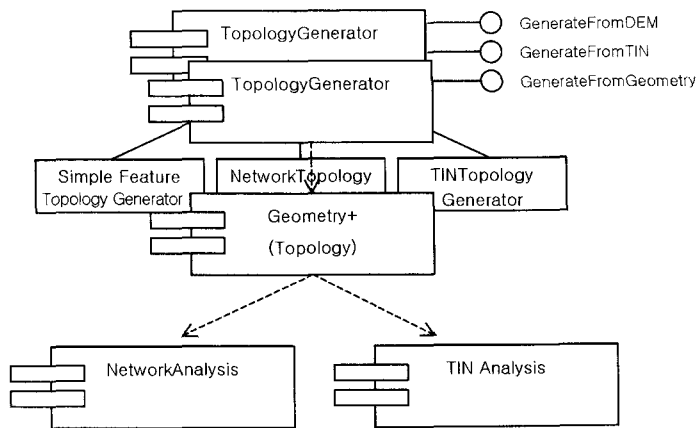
TopologyGenerator

GenerateFromDEM

GenerateFromTIN

TopologyGenerator

GenerateFromGeometry

Simple Feature Topology Generator

NetworkTopology

TINTopology Generator

Geometry+ (Topology)

NetworkAnalysis

TIN Analysis